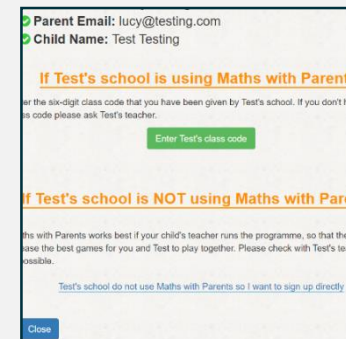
Parent Email: lucy@testing.com
Child Name: Test Testing

If Test's school is using Maths with Parent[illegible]

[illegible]er the six-digit class code that you have been given by Test's school. If you don't h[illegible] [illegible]ss code please ask Test's teacher.

Enter Test's class code

If Test's school is NOT using Maths with Par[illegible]

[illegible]ths with Parents works best if your child's teacher runs the programme, so that the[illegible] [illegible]ase the best games for you and Test to play together. Please check with Test's te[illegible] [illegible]ossible.

Test's school do not use Maths with Parents so I want to sign up directly

Close